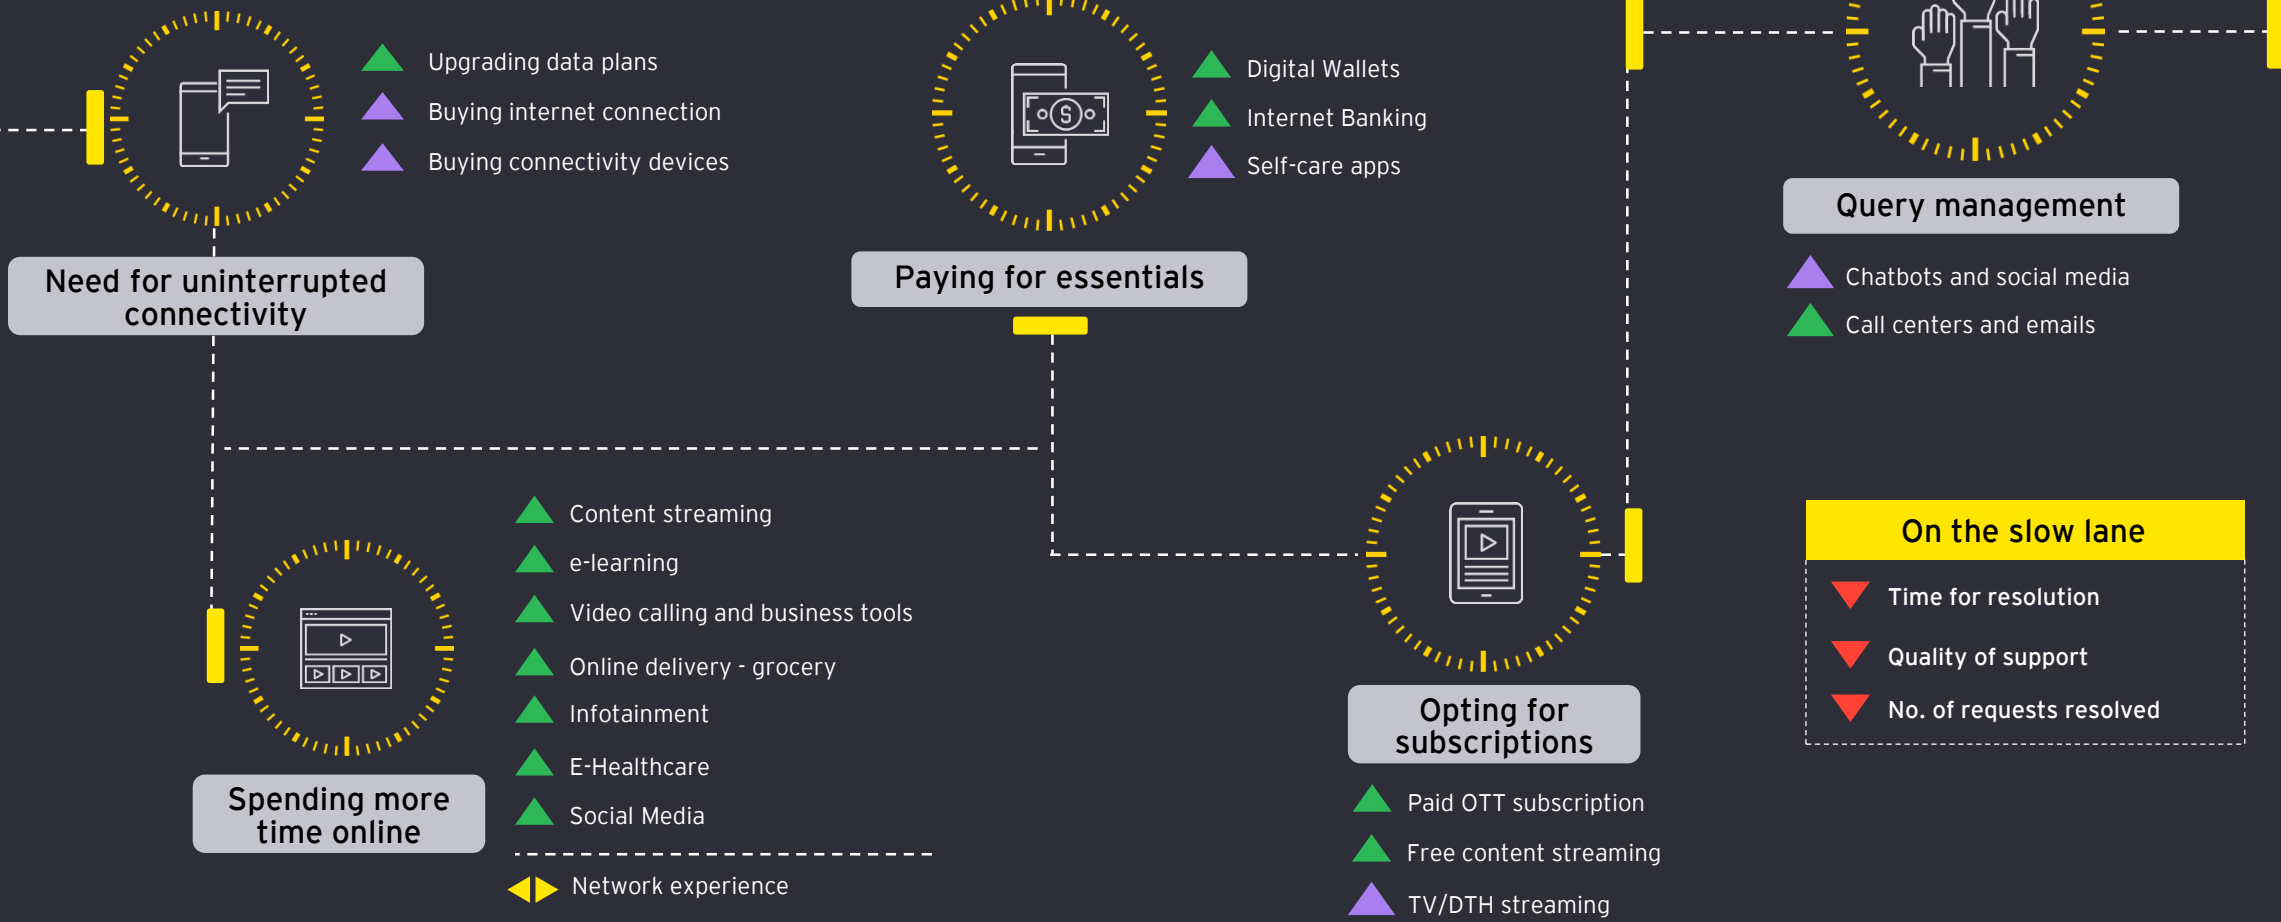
Upgrading data plans
Buying internet connection
Buying connectivity devices

Need for uninterrupted connectivity

Digital Wallets
Internet Banking
Self-care apps

Paying for essentials

Query management

Chatbots and social media
Call centers and emails

Content streaming
e-learning
Video calling and business tools
Online delivery - grocery
Infotainment
E-Healthcare
Social Media

Network experience

Spending more time online

Opting for subscriptions

Paid OTT subscription
Free content streaming
TV/DTH streaming

On the slow lane

Time for resolution
Quality of support
No. of requests resolved